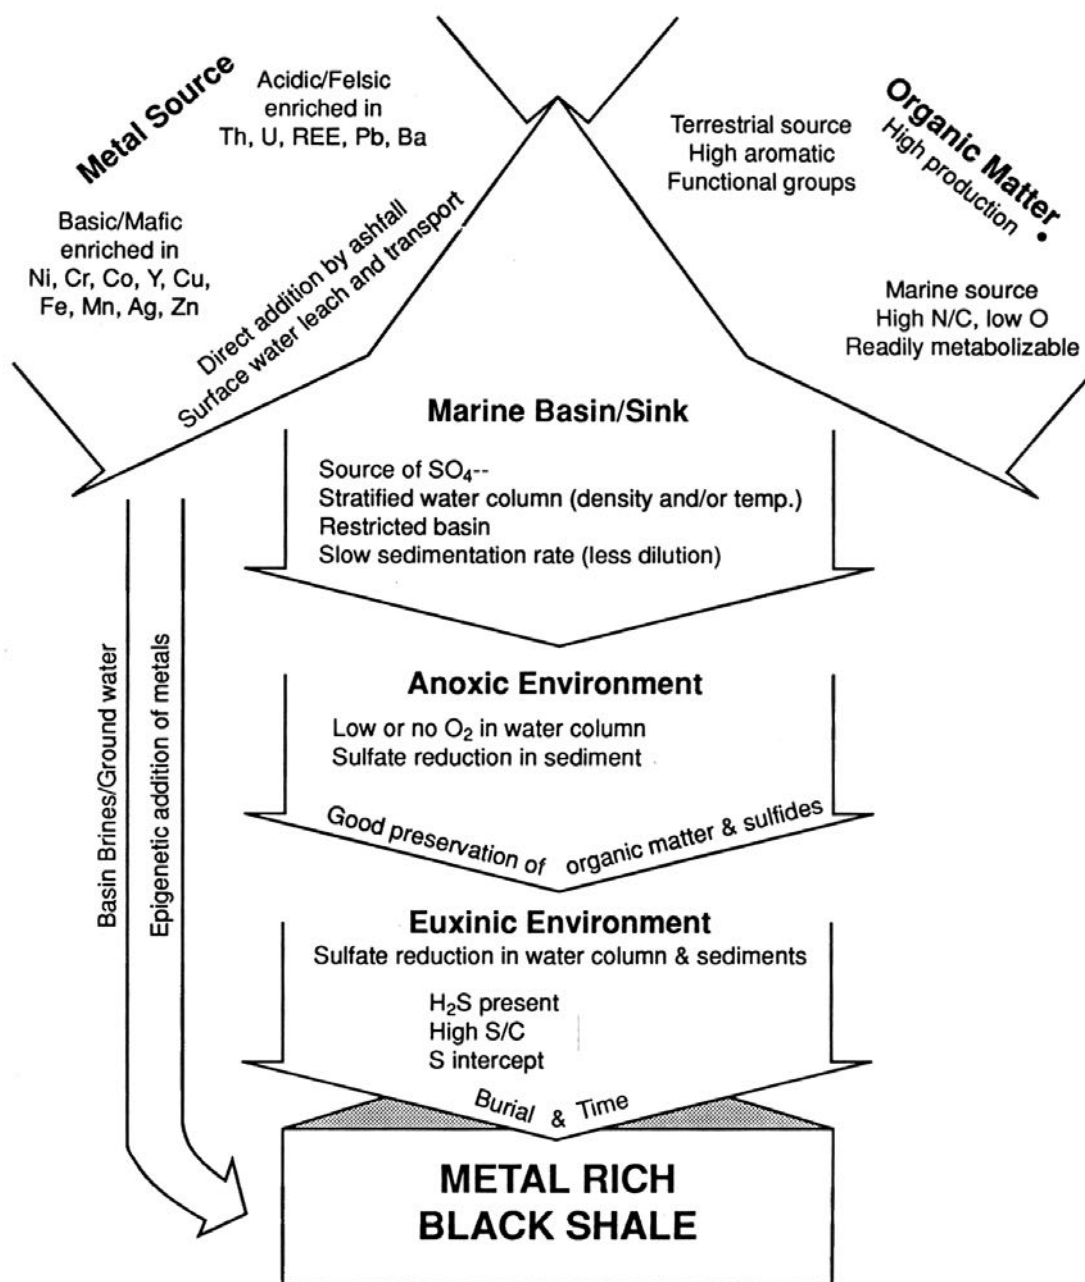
Metal Source

Acidic/Felsic enriched in Th, U, REE, Pb, Ba

Basic/Mafic enriched in Ni, Cr, Co, Y, Cu, Fe, Mn, Ag, Zn

Direct addition by ashfall
Surface water leach and transport

Organic Matter
High production

Terrestrial source
High aromatic
Functional groups

Marine source
High N/C, low O
Readily metabolizable

Marine Basin/Sink

Source of $SO_4^{--}$
Stratified water column (density and/or temp.)
Restricted basin
Slow sedimentation rate (less dilution)

Anoxic Environment

Low or no $O_2$ in water column
Sulfate reduction in sediment

Good preservation of organic matter & sulfides

Euxinic Environment

Sulfate reduction in water column & sediments

$H_2S$ present
High S/C
S intercept

Burial & Time

Basin Brines/Ground water

Epigenetic addition of metals

METAL RICH
BLACK SHALE